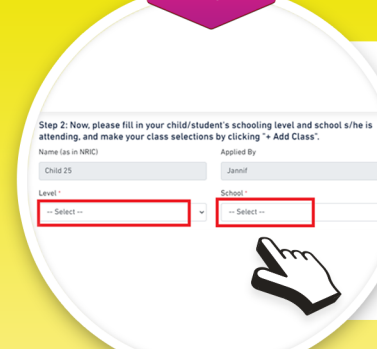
Step 2: Now, please fill in your child/student's schooling level and school s/he is attending, and make your class selections by clicking "+ Add Class".

Name (as in NRIC)

Child 25

Applied By

Jannif

Level *

-- Select --

School *

-- Select --